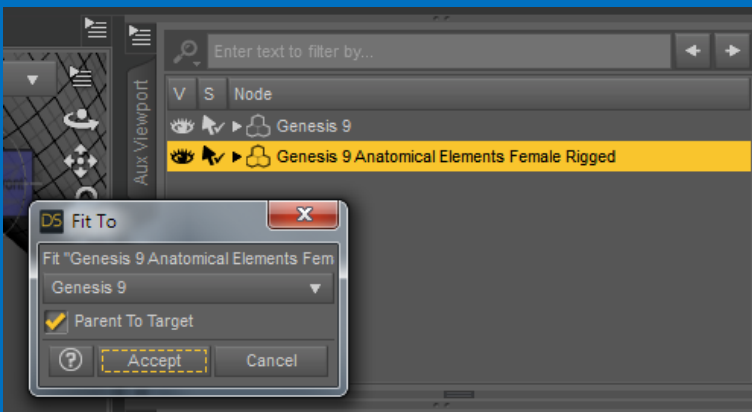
Aux Viewport

Enter text to filter by...

| V | S | Node |
|---|---|---|
| | | Genesis 9 |
| | | Genesis 9 Anatomical Elements Female Rigged |

DS Fit To

Fit "Genesis 9 Anatomical Elements Fem

Genesis 9

Parent To Target

? Accept Cancel